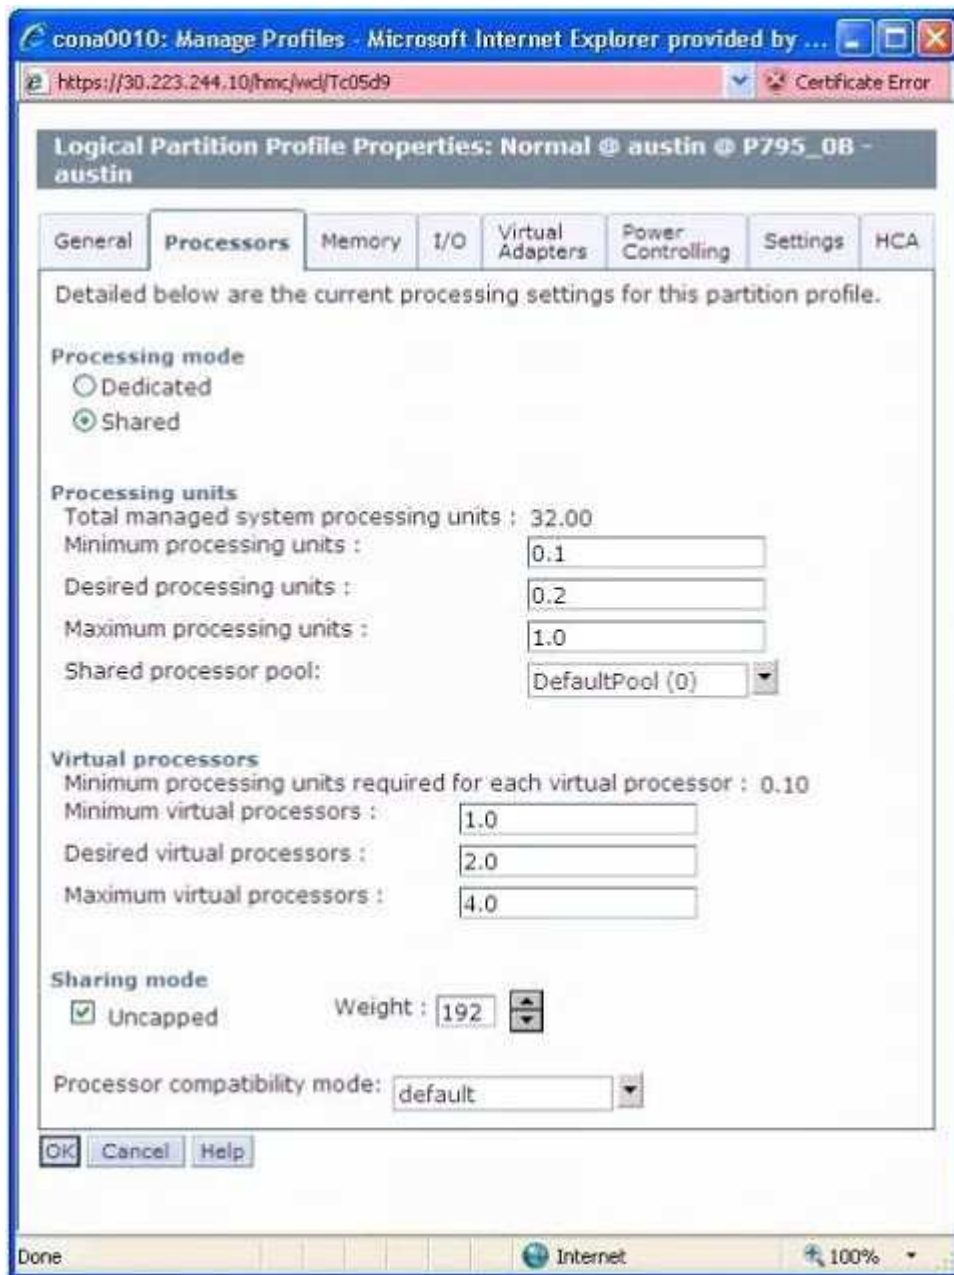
cona0010: Manage Profiles - Microsoft Internet Explorer provided by ...

https://30.223.244.10/hmc/wcl/Tc05d9

Certificate Error

Logical Partition Profile Properties: Normal @ austin @ P795_0B - austin

General | Processors | Memory | I/O | Virtual Adapters | Power Controlling | Settings | HCA

Detailed below are the current processing settings for this partition profile.

Processing mode
Dedicated
Shared

Processing units
Total managed system processing units : 32.00
Minimum processing units : 0.1
Desired processing units : 0.2
Maximum processing units : 1.0
Shared processor pool: DefaultPool (0)

Virtual processors
Minimum processing units required for each virtual processor : 0.10
Minimum virtual processors : 1.0
Desired virtual processors : 2.0
Maximum virtual processors : 4.0

Sharing mode
Uncapped
Weight : 192

Processor compatibility mode: default

OK Cancel Help

Done
Internet
100%